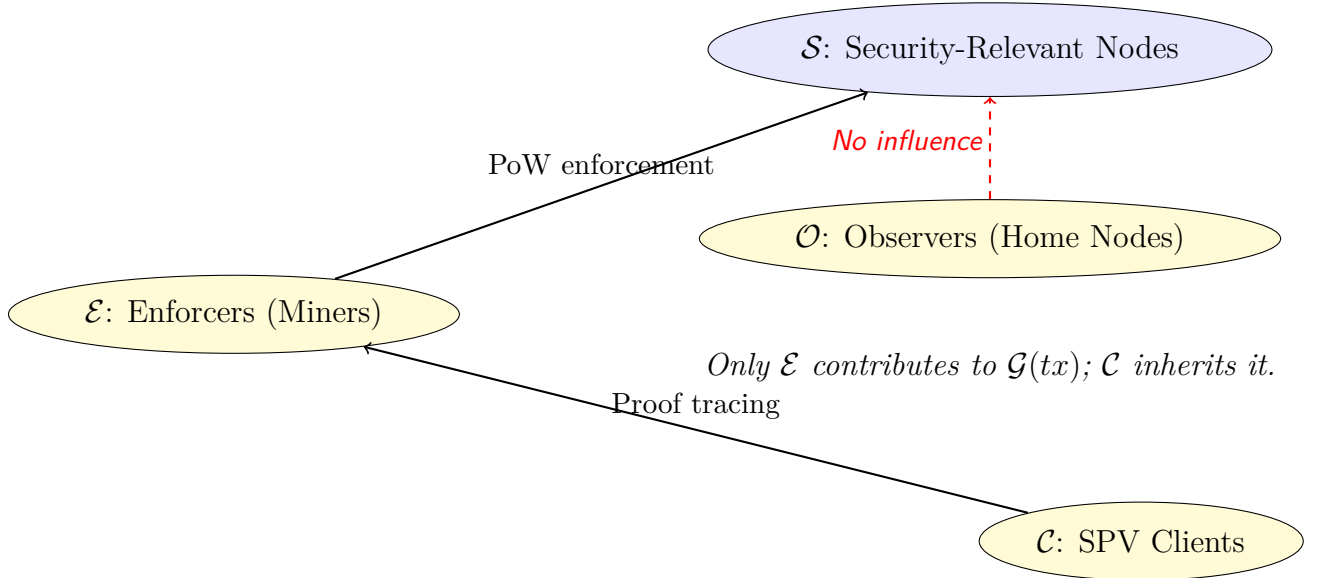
$\mathcal{S}$: Security-Relevant Nodes

PoW enforcement

No influence

$\mathcal{O}$: Observers (Home Nodes)

$\mathcal{E}$: Enforcers (Miners)

Only $\mathcal{E}$ contributes to $\mathcal{G}(tx)$; $\mathcal{C}$ inherits it.

Proof tracing

$\mathcal{C}$: SPV Clients